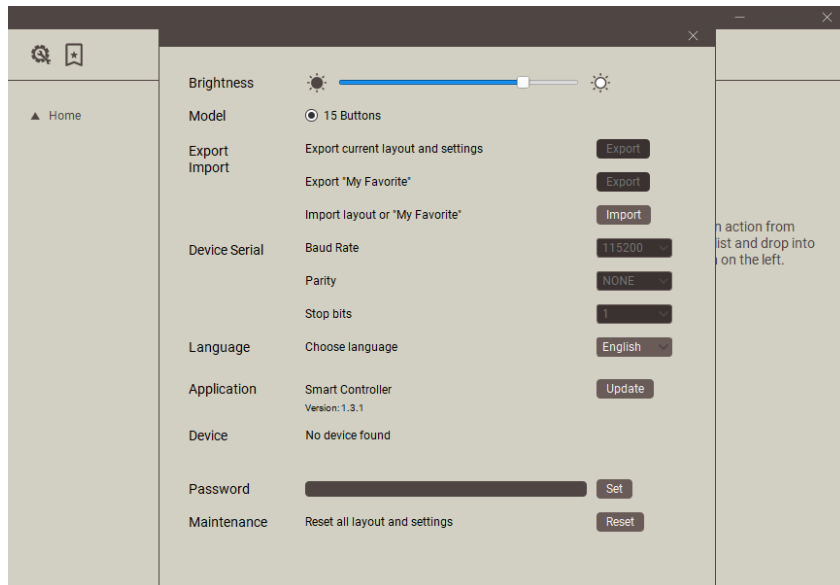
▲ Home

Brightness

Model
15 Buttons

Export
Import
Export current layout and settings
Export
Export "My Favorite"
Export
Import layout or "My Favorite"
Import

Device Serial
Baud Rate
115200
Parity
NONE
Stop bits
1

Language
Choose language
English

Application
Smart Controller
Version: 1.3.1
Update

Device
No device found

Password
Set

Maintenance
Reset all layout and settings
Reset

n action from
list and drop into
on the left.